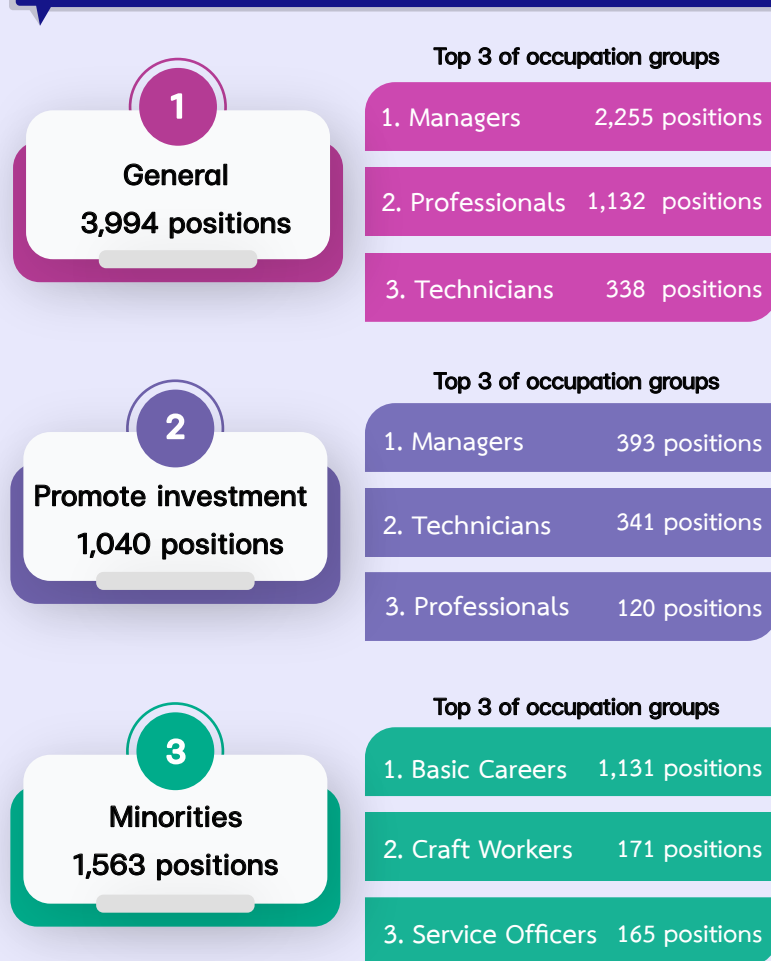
1

General

3,994 positions

Top 3 of occupation groups

1. Managers 2,255 positions

2. Professionals 1,132 positions

3. Technicians 338 positions

2

Promote investment

1,040 positions

Top 3 of occupation groups

1. Managers 393 positions

2. Technicians 341 positions

3. Professionals 120 positions

3

Minorities

1,563 positions

Top 3 of occupation groups

1. Basic Careers 1,131 positions

2. Craft Workers 171 positions

3. Service Officers 165 positions